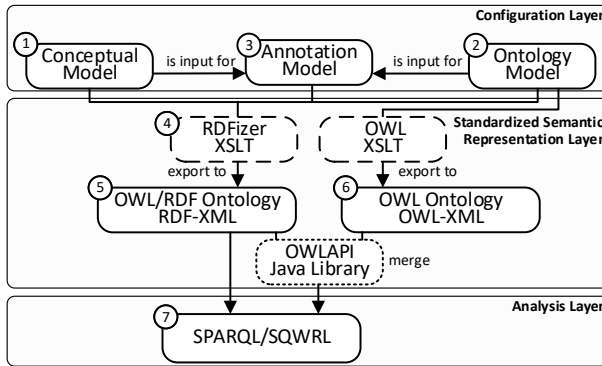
Configuration Layer

1 Conceptual Model

is input for

3 Annotation Model

is input for

2 Ontology Model

Standardized Semantic Representation Layer

4 RDFizer XSLT

OWL XSLT

export to

export to

5 OWL/RDF Ontology RDF-XML

6 OWL Ontology OWL-XML

OWLAPI Java Library

merge

Analysis Layer

7 SPARQL/SQWRL